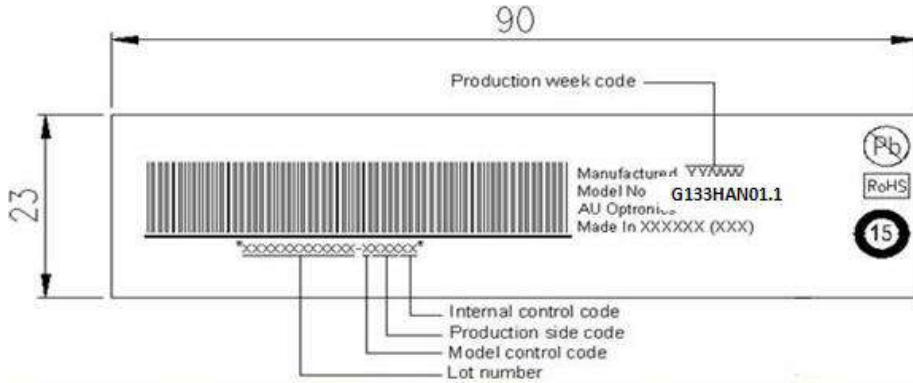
90

23

Production week code

Manufactured YY/WW
Model No G133HAN01.1
AU Optronics
Made In XXXXXX (XXX)

*XXXXXXXXXXXX-XXXXXX*

Pb
RoHS
15

Internal control code
Production side code
Model control code
Lot number